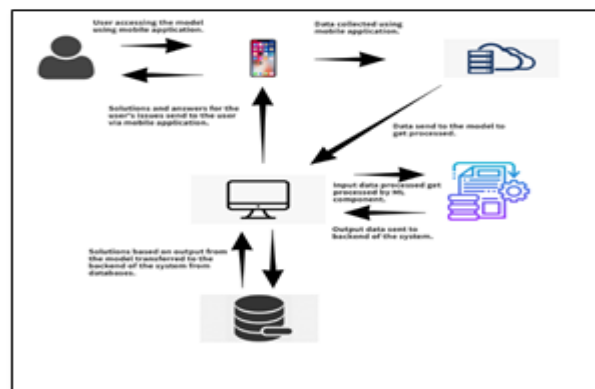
User accessing the model using mobile application.

Data collected using mobile application.

Solutions and answers for the user's issues send to the user via mobile application.

Data send to the model to get processed.

Input data processed get processed by ML component.

Output data sent to backend of the system.

Solutions based on output from the model transferred to the backend of the system from database.